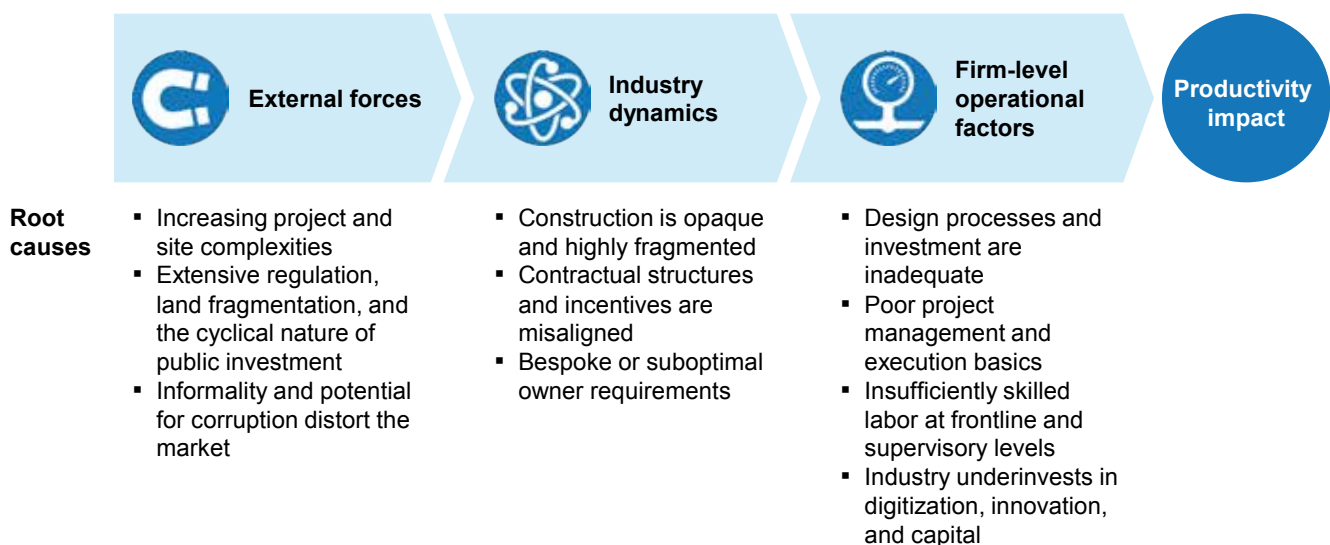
External forces

Industry dynamics

Firm-level operational factors

Productivity impact

Root causes

- Increasing project and site complexities
- Extensive regulation, land fragmentation, and the cyclical nature of public investment
- Informality and potential for corruption distort the market

- Construction is opaque and highly fragmented
- Contractual structures and incentives are misaligned
- Bespoke or suboptimal owner requirements

- Design processes and investment are inadequate
- Poor project management and execution basics
- Insufficiently skilled labor at frontline and supervisory levels
- Industry underinvests in digitization, innovation, and capital